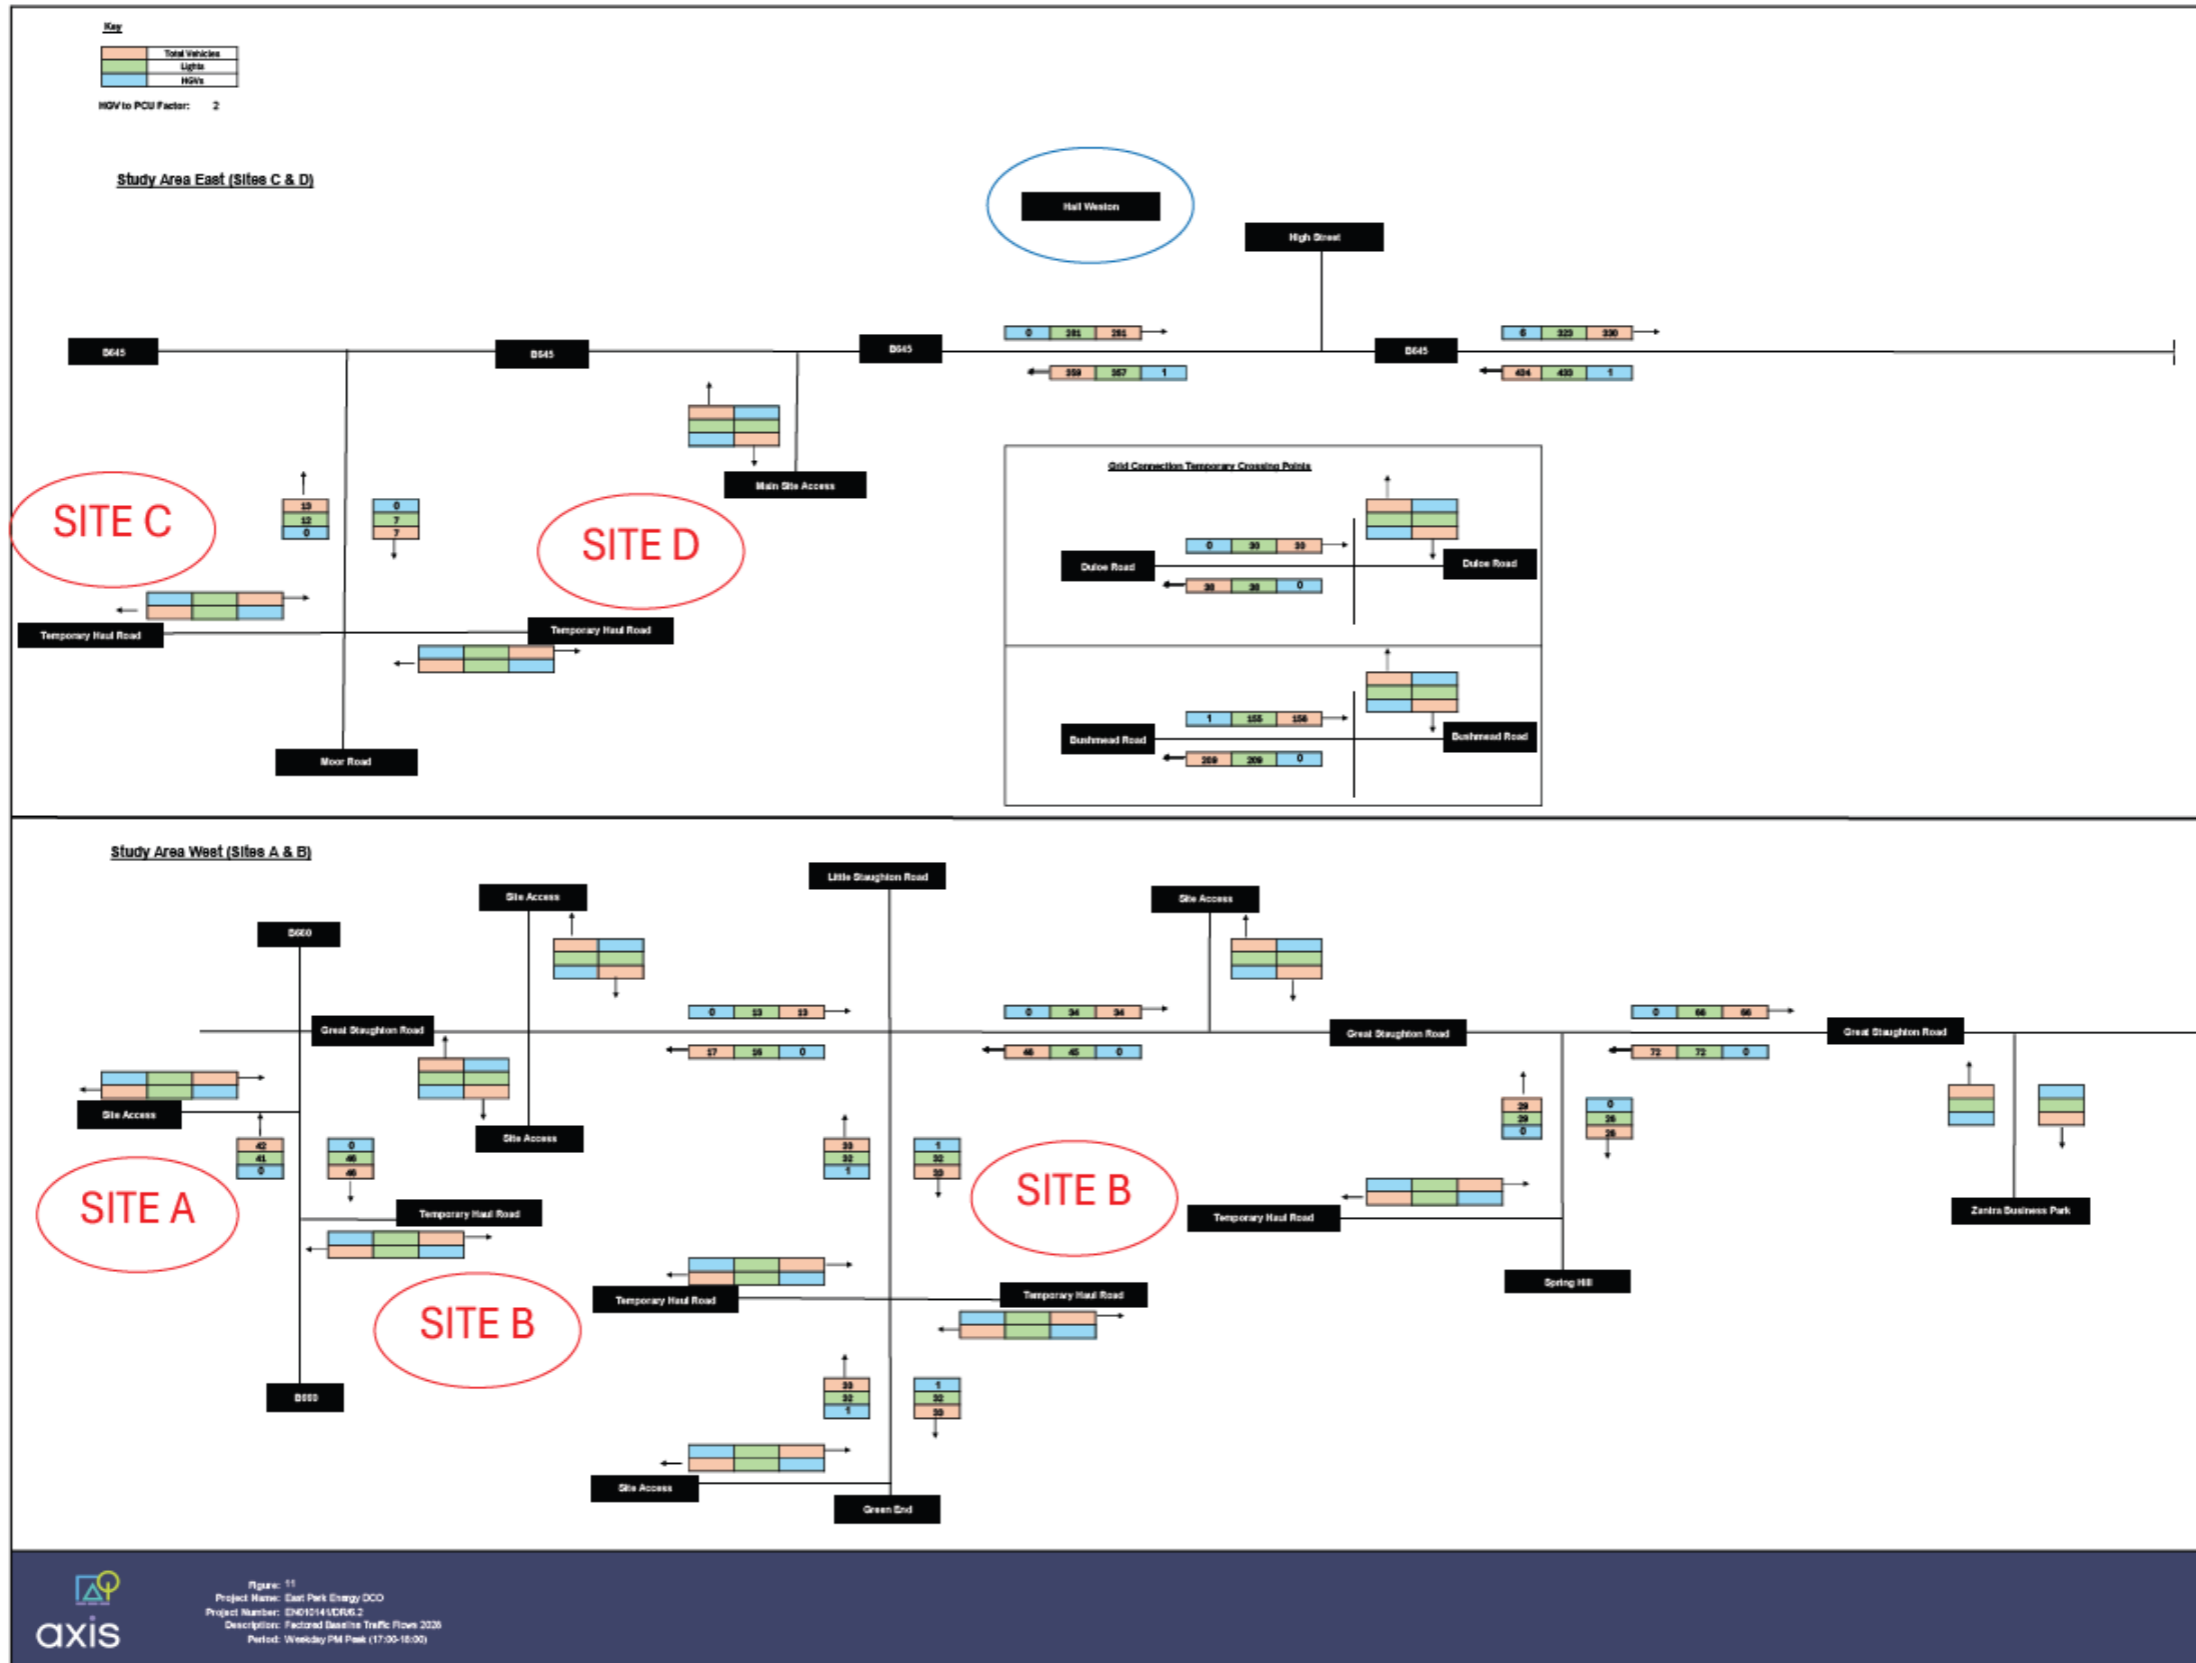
Key

| Total Vehicles |
|---|
| Lights |
| HGVs |

HGV to PCU Factor: 2

Study Area East (Sites C & D)

Hail Weston

High Street

B645

B645

B645

B645

0 | 281 | 281

359 | 357 | 1

6 | 323 | 330

434 | 433 | 1

Main Site Access

SITE C

SITE D

13
12
0

0
7
7

Temporary Haul Road

Temporary Haul Road

Moor Road

Grid Connection Temporary Crossing Points

Duloe Road

Duloe Road

0 | 30 | 30

30 | 30 | 0

Bushmead Road

Bushmead Road

1 | 155 | 156

209 | 209 | 0

Study Area West (Sites A & B)

B660

Site Access

Little Staughton Road

Site Access

Great Staughton Road

Great Staughton Road

Great Staughton Road

0 | 13 | 13

17 | 16 | 0

0 | 34 | 34

46 | 45 | 0

0 | 66 | 66

72 | 72 | 0

Site Access

Site Access

42
41
0

0
46
46

33
32
1

1
32
33

29
29
0

0
26
26

SITE A

SITE B

SITE B

Temporary Haul Road

Temporary Haul Road

Temporary Haul Road

Temporary Haul Road

Zenira Business Park

Spring Hill

B660

33
32
1

1
32
33

Site Access

Green End

axis

Figure: 11
Project Name: East Park Energy DCO
Project Number: EN010141/DR/6.2
Description: Factored Baseline Traffic Flows 2026
Period: Weekday PM Peak (17:00-18:00)